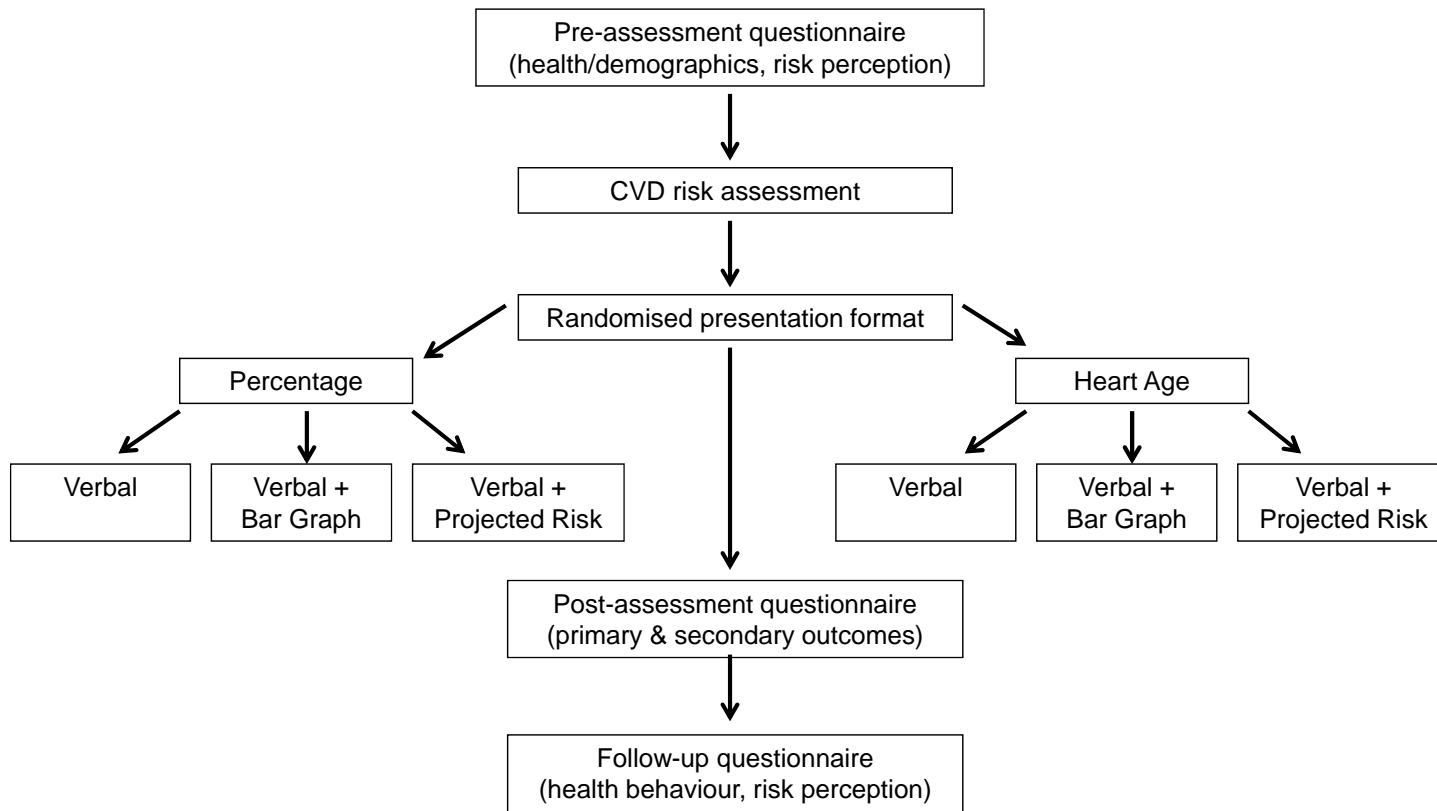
Pre-assessment questionnaire
(health/demographics, risk perception)

CVD risk assessment

Randomised presentation format

Percentage

Heart Age

Verbal

Verbal +
Bar Graph

Verbal +
Projected Risk

Verbal

Verbal +
Bar Graph

Verbal +
Projected Risk

Post-assessment questionnaire
(primary & secondary outcomes)

Follow-up questionnaire
(health behaviour, risk perception)